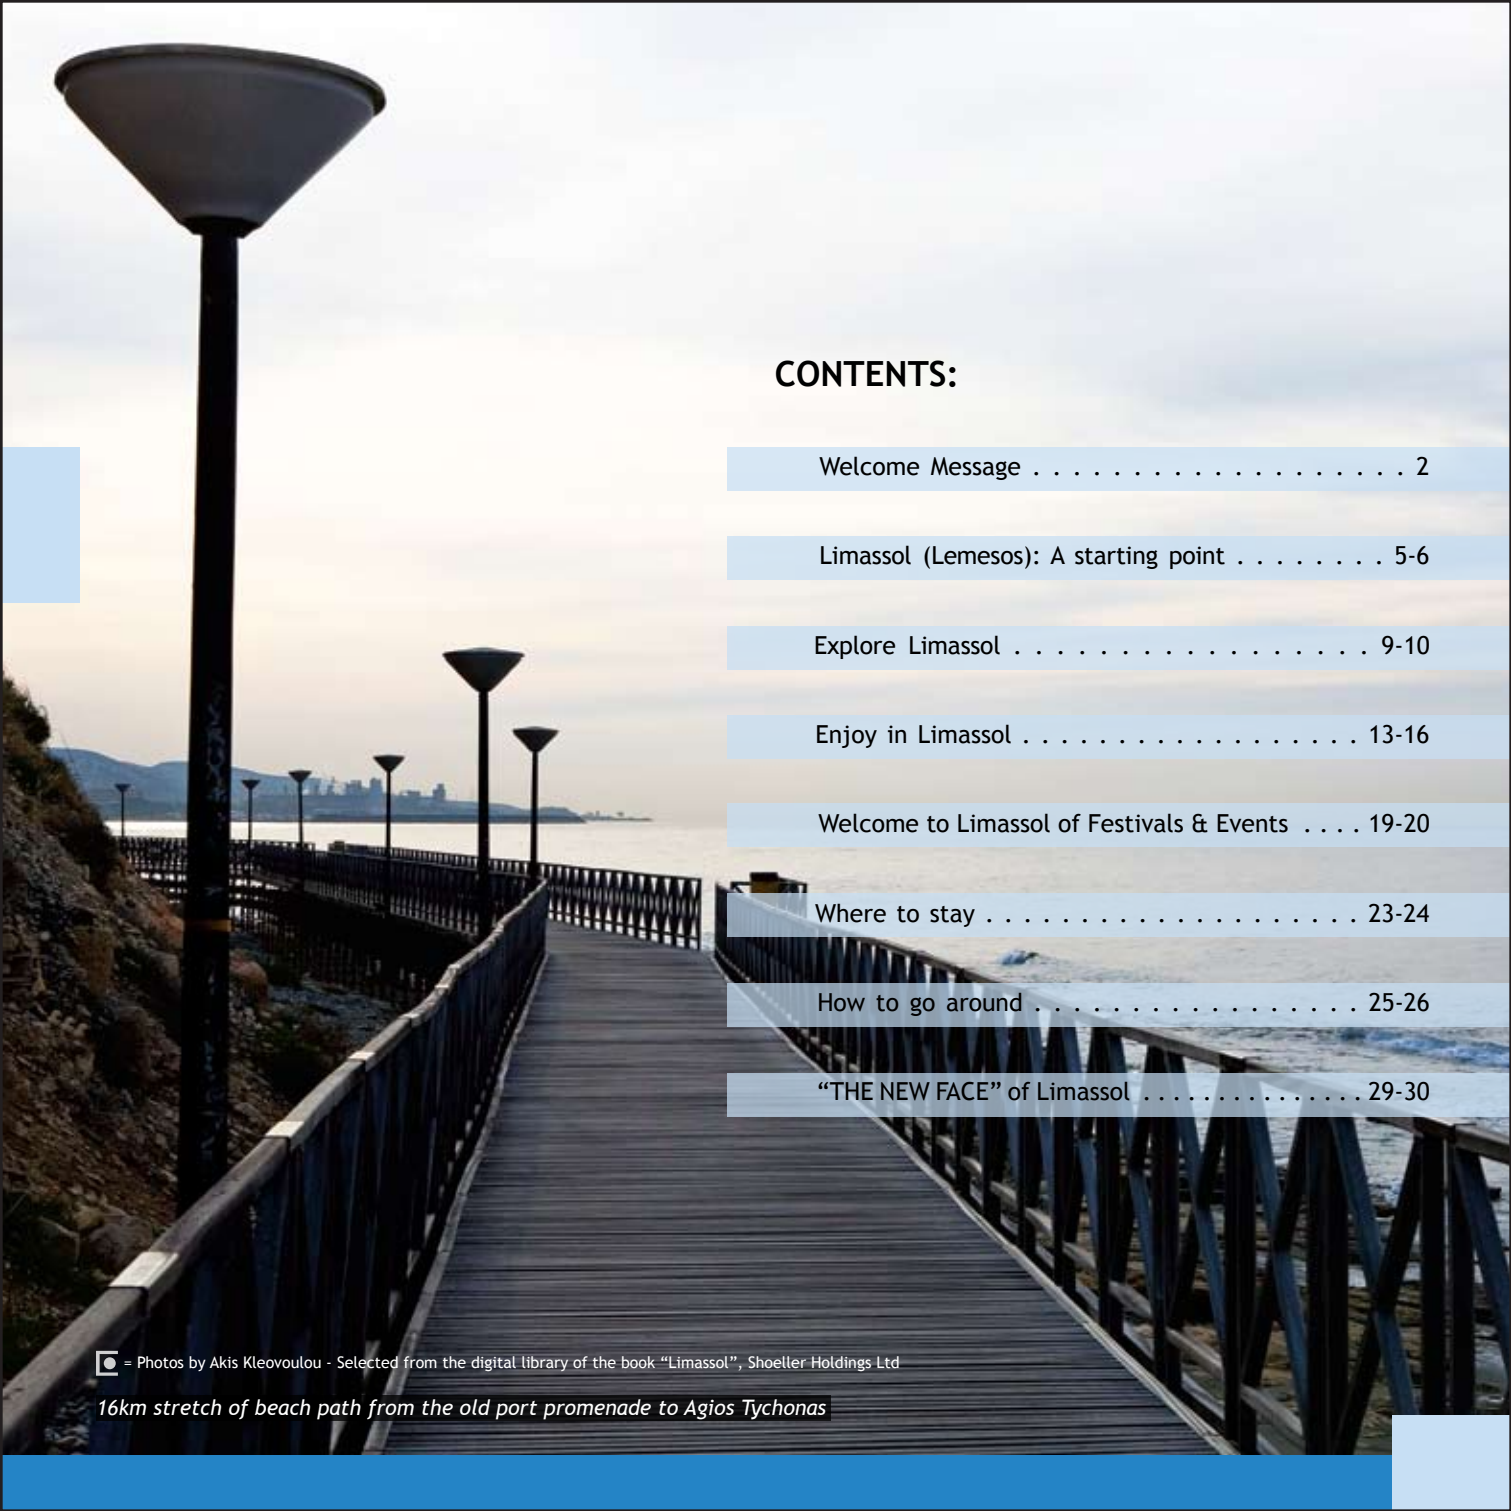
CONTENTS:

Welcome Message . . . . . . . . . . . . . . . . . . . . 2

Limassol (Lemesos): A starting point . . . . . . . . 5-6

Explore Limassol . . . . . . . . . . . . . . . . . . 9-10

Enjoy in Limassol . . . . . . . . . . . . . . . . . . 13-16

Welcome to Limassol of Festivals & Events . . . . 19-20

Where to stay . . . . . . . . . . . . . . . . . . . . 23-24

How to go around . . . . . . . . . . . . . . . . . 25-26

“THE NEW FACE” of Limassol . . . . . . . . . . . . . 29-30

= Photos by Akis Kleovoulou - Selected from the digital library of the book “Limassol”, Shoeller Holdings Ltd

16km stretch of beach path from the old port promenade to Agios Tychonas